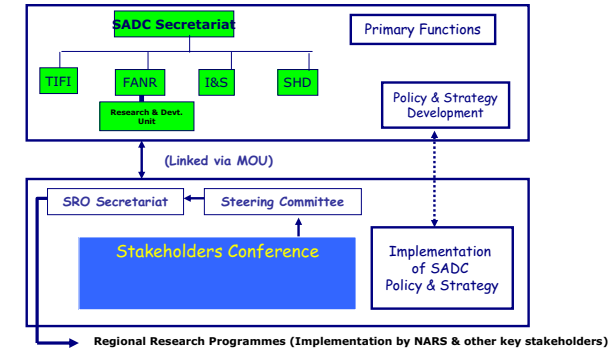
SADC Secretariat

Primary Functions

TIFI

FANR

I&S

SHD

Research & Devt. Unit

Policy & Strategy Development

(Linked via MOU)

SRO Secretariat

Steering Committee

Stakeholders Conference

Implementation of SADC Policy & Strategy

Regional Research Programmes (Implementation by NARS & other key stakeholders)